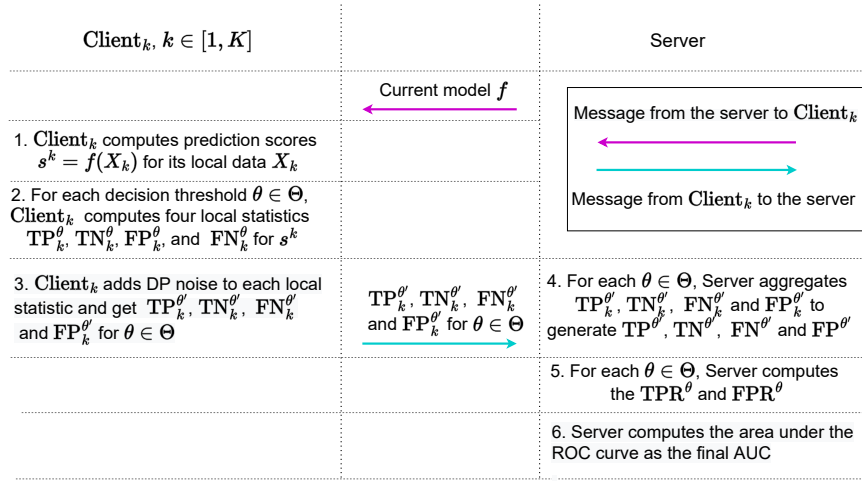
$\mathrm{Client}_k,\ k \in [1, K]$

Server

Current model $f$

Message from the server to $\mathrm{Client}_k$

Message from $\mathrm{Client}_k$ to the server

1. $\mathrm{Client}_k$ computes prediction scores $s^k = f(X_k)$ for its local data $X_k$

2. For each decision threshold $\theta \in \Theta$, $\mathrm{Client}_k$ computes four local statistics $\mathrm{TP}_k^\theta$, $\mathrm{TN}_k^\theta$, $\mathrm{FP}_k^\theta$, and $\mathrm{FN}_k^\theta$ for $s^k$

3. $\mathrm{Client}_k$ adds DP noise to each local statistic and get $\mathrm{TP}_k^{\theta'}$, $\mathrm{TN}_k^{\theta'}$, $\mathrm{FN}_k^{\theta'}$ and $\mathrm{FP}_k^{\theta'}$ for $\theta \in \Theta$

$\mathrm{TP}_k^{\theta'}$, $\mathrm{TN}_k^{\theta'}$, $\mathrm{FN}_k^{\theta'}$ and $\mathrm{FP}_k^{\theta'}$ for $\theta \in \Theta$

4. For each $\theta \in \Theta$, Server aggregates $\mathrm{TP}_k^{\theta'}$, $\mathrm{TN}_k^{\theta'}$, $\mathrm{FN}_k^{\theta'}$ and $\mathrm{FP}_k^{\theta'}$ to generate $\mathrm{TP}^{\theta'}$, $\mathrm{TN}^{\theta'}$, $\mathrm{FN}^{\theta'}$ and $\mathrm{FP}^{\theta'}$

5. For each $\theta \in \Theta$, Server computes the $\mathrm{TPR}^\theta$ and $\mathrm{FPR}^\theta$

6. Server computes the area under the ROC curve as the final AUC